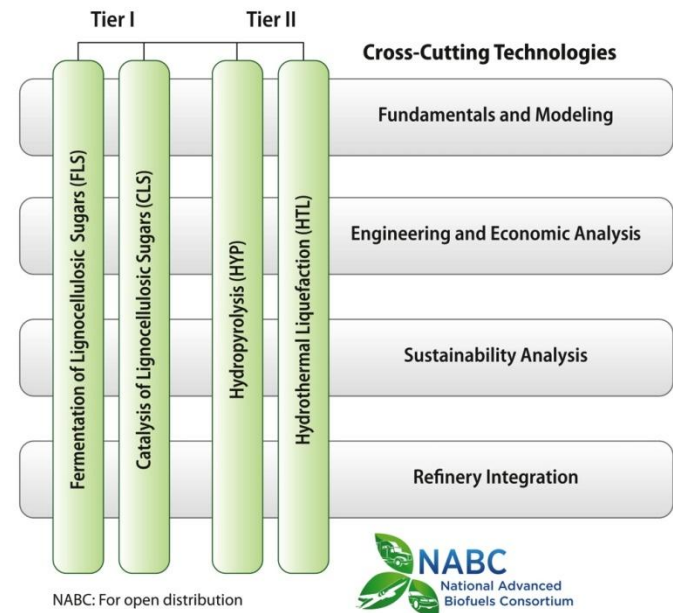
Tier I

Tier II

Cross-Cutting Technologies

Fermentation of Lignocellulosic Sugars (FLS)

Catalysis of Lignocellulosic Sugars (CLS)

Hydropyrolysis (HYP)

Hydrothermal Liquefaction (HTL)

Fundamentals and Modeling

Engineering and Economic Analysis

Sustainability Analysis

Refinery Integration

NABC
National Advanced Biofuels Consortium

NABC: For open distribution